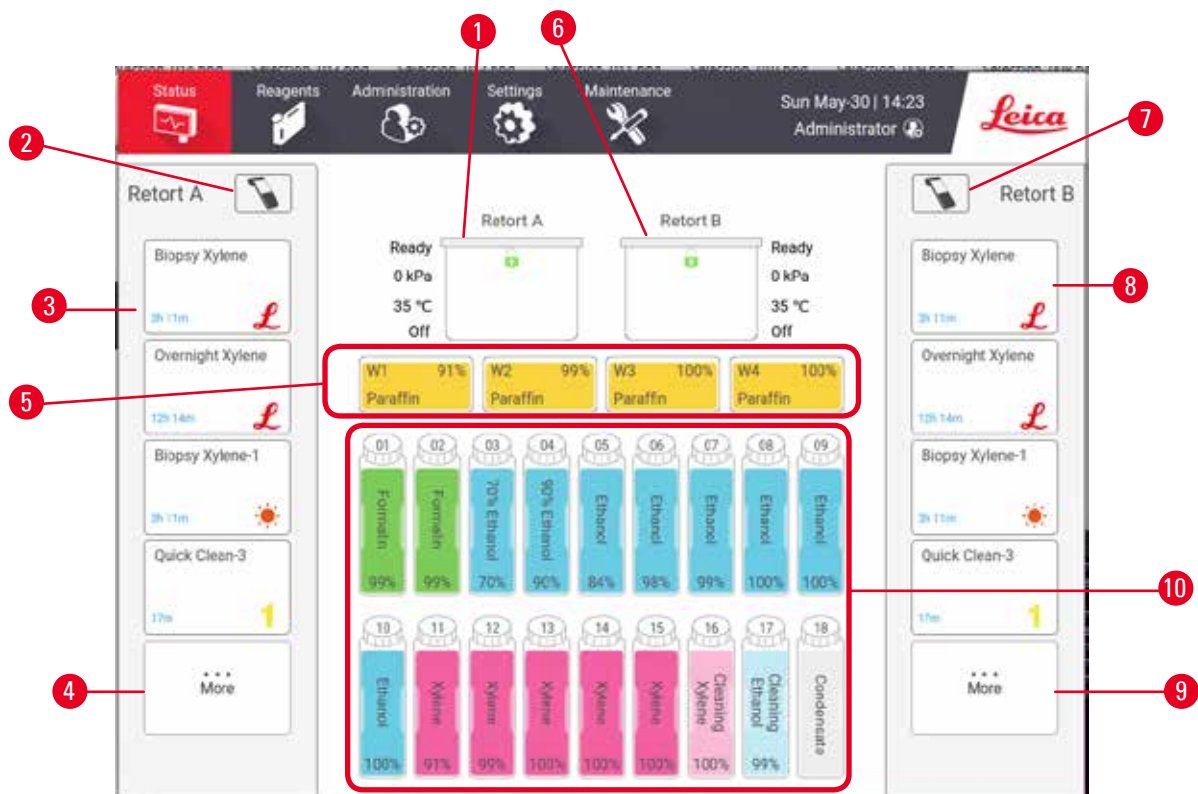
1
6
Status
Reagents
Administration
Settings
Maintenance
Sun May-30 | 14:23
Administrator
Leica
2
7
Retort A
Retort B
Retort A
Retort B
Ready
0 kPa
35 °C
Off
Ready
0 kPa
35 °C
Off
Biopsy Xylene
3h 11m
3
Overnight Xylene
12h 14m
Biopsy Xylene-1
3h 11m
Quick Clean-3
17m
1
More
4
Biopsy Xylene
3h 11m
8
Overnight Xylene
12h 14m
Biopsy Xylene-1
3h 11m
Quick Clean-3
17m
1
More
9
5
W1 91% Paraffin
W2 99% Paraffin
W3 100% Paraffin
W4 100% Paraffin
01 Formalin 99%
02 Formalin 99%
03 70% Ethanol 70%
04 90% Ethanol 90%
05 Ethanol 84%
06 Ethanol 98%
07 Ethanol 99%
08 Ethanol 100%
09 Ethanol 100%
10
10 Ethanol 100%
11 Xylene 91%
12 Xylene 99%
13 Xylene 100%
14 Xylene 100%
15 Xylene 100%
16 Cleaning Xylene 100%
17 Cleaning Ethanol 99%
18 Condensate